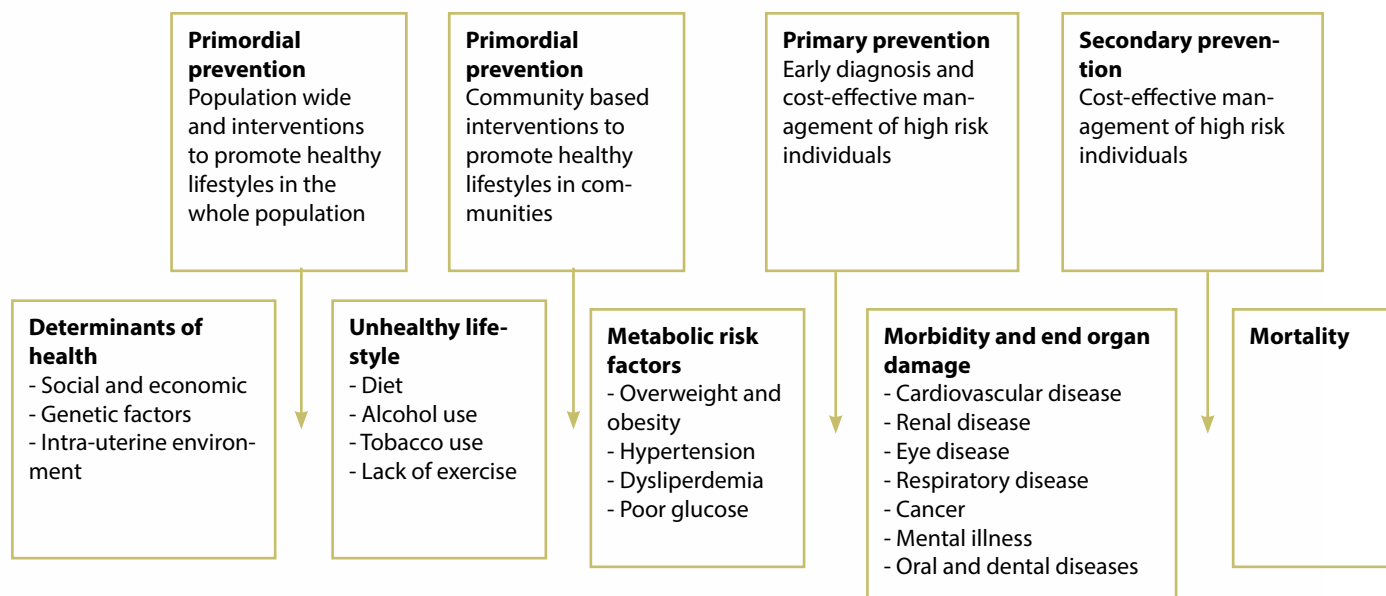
**Primordial prevention**
Population wide and interventions to promote healthy lifestyles in the whole population

**Primordial prevention**
Community based interventions to promote healthy lifestyles in communities

**Primary prevention**
Early diagnosis and cost-effective management of high risk individuals

**Secondary prevention**
Cost-effective management of high risk individuals

**Determinants of health**
- Social and economic
- Genetic factors
- Intra-uterine environment

**Unhealthy lifestyle**
- Diet
- Alcohol use
- Tobacco use
- Lack of exercise

**Metabolic risk factors**
- Overweight and obesity
- Hypertension
- Dysliperdemia
- Poor glucose

**Morbidity and end organ damage**
- Cardiovascular disease
- Renal disease
- Eye disease
- Respiratory disease
- Cancer
- Mental illness
- Oral and dental diseases

**Mortality**